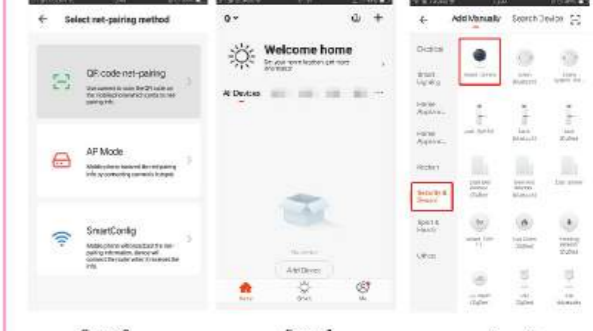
← Select net-pairing method

QR code net-pairing

AP Mode

SmartConfig

0 ▾

Welcome home

All Devices

Add Device

←

Add Manually

Search Device

Electrical

Smart Lighting

Home Appliance

Home Appliance

Motion

Security & Sensor

Sports & Health

Others

Smart Camera

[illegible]